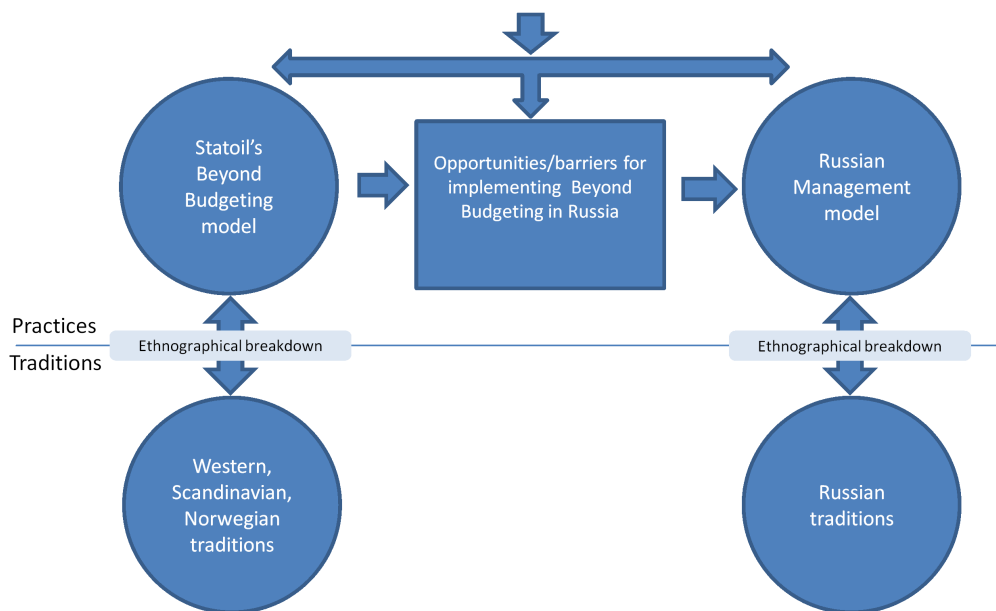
Statoil's Beyond Budgeting model

Opportunities/barriers for implementing Beyond Budgeting in Russia

Russian Management model

Practices

Ethnographical breakdown

Traditions

Ethnographical breakdown

Western, Scandinavian, Norwegian traditions

Russian traditions